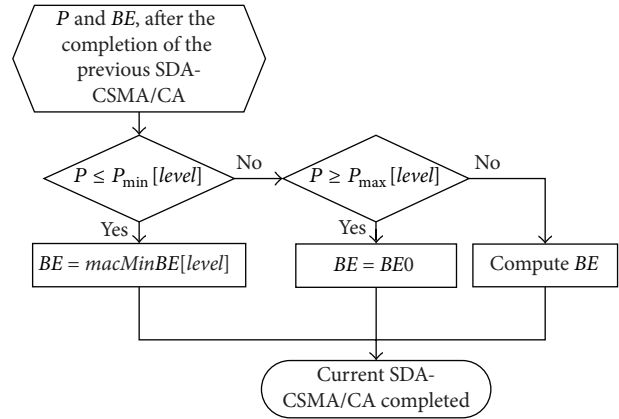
$P$ and $BE$, after the completion of the previous SDA-CSMA/CA

$P \leq P_{\min}$ [$level$]

No

$P \geq P_{\max}$ [$level$]

No

Yes

Yes

$BE = macMinBE[level]$

$BE = BE0$

Compute $BE$

Current SDA-CSMA/CA completed